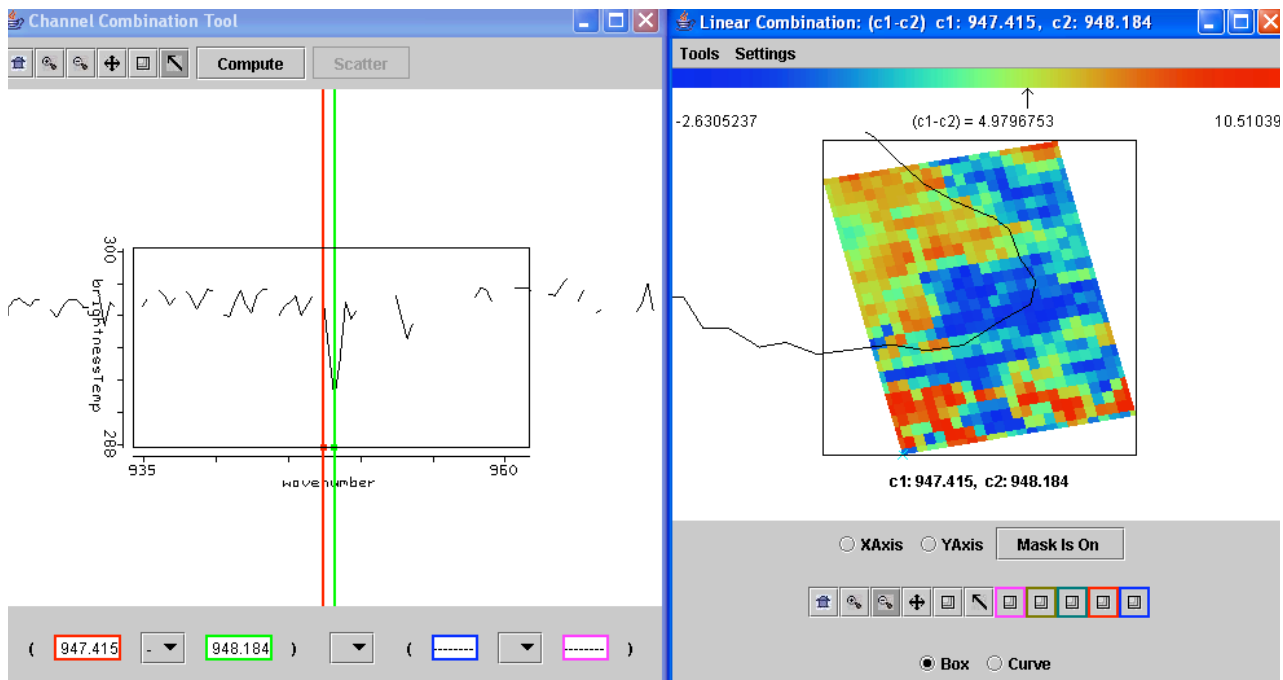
Channel Combination Tool

Compute Scatter

300
brightnessTemp
288
935
960
wavenumber

( 947.415 - 948.184 ) ( -------- -------- )

Linear Combination: (c1-c2) c1: 947.415, c2: 948.184

Tools Settings

-2.6305237
(c1-c2) = 4.9796753
10.51039

c1: 947.415, c2: 948.184

XAxis YAxis Mask Is On

Box Curve